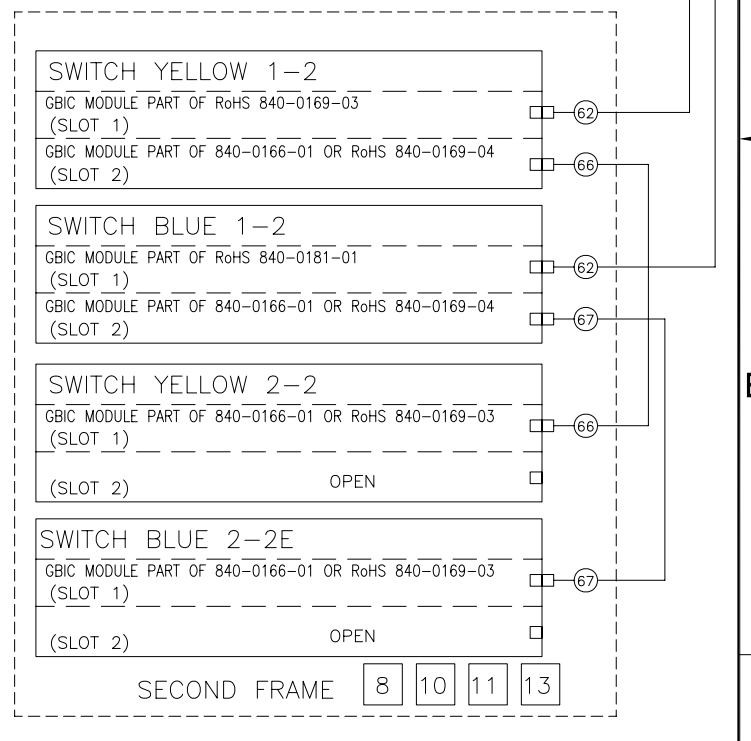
SWITCH YELLOW 1–2

GBIC MODULE PART OF RoHS 840–0169–03
(SLOT 1)

62

GBIC MODULE PART OF 840–0166–01 OR RoHS 840–0169–04
(SLOT 2)

66

SWITCH BLUE 1–2

GBIC MODULE PART OF RoHS 840–0181–01
(SLOT 1)

62

GBIC MODULE PART OF 840–0166–01 OR RoHS 840–0169–04
(SLOT 2)

67

SWITCH YELLOW 2–2

GBIC MODULE PART OF 840–0166–01 OR RoHS 840–0169–03
(SLOT 1)

66

(SLOT 2) OPEN

SWITCH BLUE 2–2E

GBIC MODULE PART OF 840–0166–01 OR RoHS 840–0169–03
(SLOT 1)

67

(SLOT 2) OPEN

SECOND FRAME 8 10 11 13

B